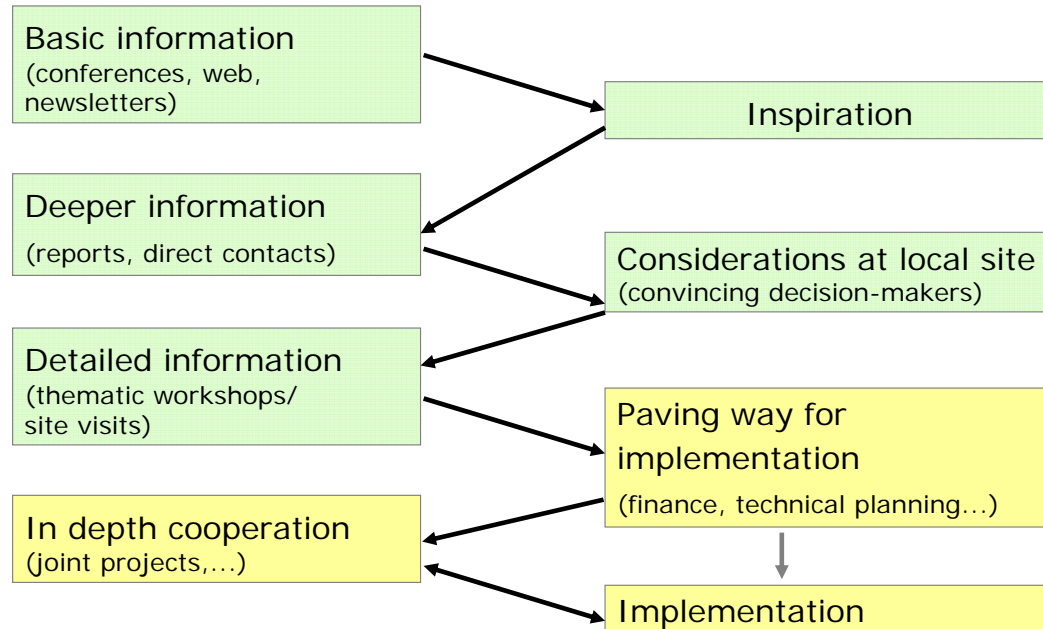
Basic information
(conferences, web, newsletters)

Inspiration

Deeper information
(reports, direct contacts)

Considerations at local site
(convincing decision-makers)

Detailed information
(thematic workshops/ site visits)

Paving way for implementation
(finance, technical planning...)

In depth cooperation
(joint projects,...)

Implementation